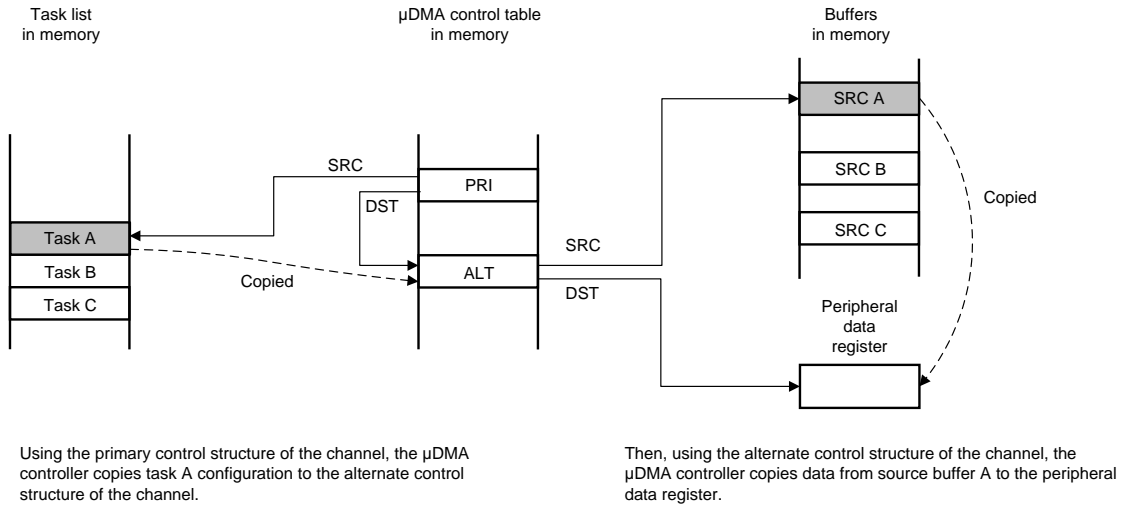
Task list
in memory

μDMA control table
in memory

Buffers
in memory

SRC A

SRC B

SRC C

Copied

SRC

PRI

DST

Task A

Task B

Task C

Copied

ALT

SRC

DST

Peripheral
data
register

Using the primary control structure of the channel, the μDMA controller copies task A configuration to the alternate control structure of the channel.

Then, using the alternate control structure of the channel, the μDMA controller copies data from source buffer A to the peripheral data register.